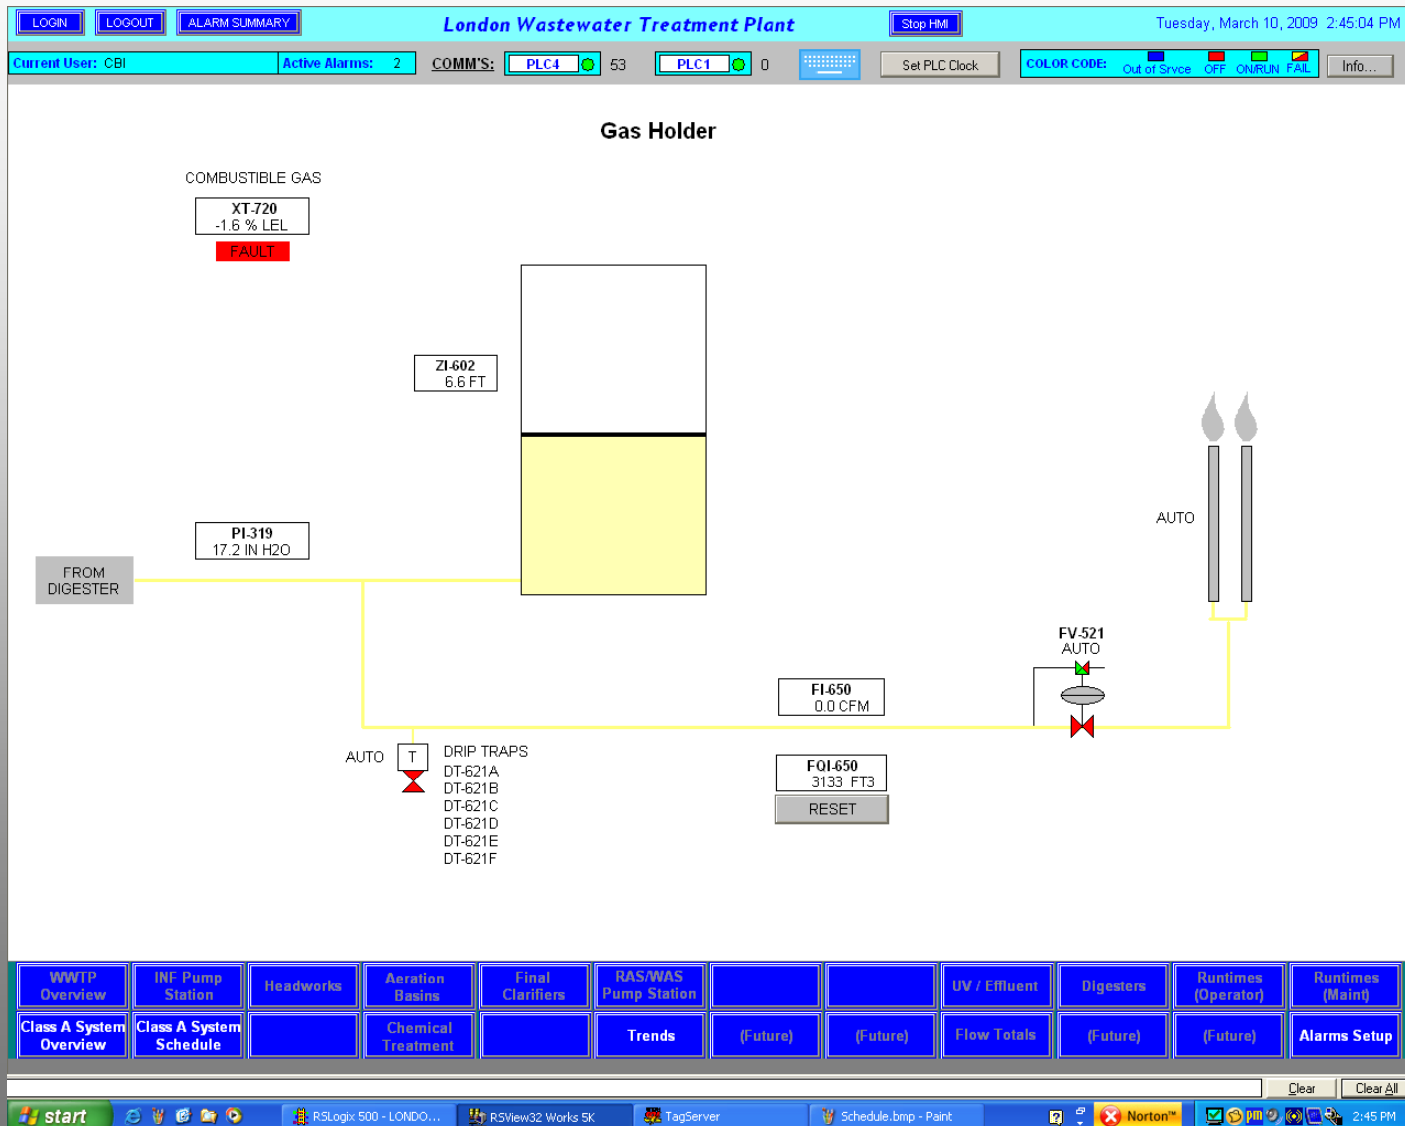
LOGIN LOGOUT ALARM SUMMARY

London Wastewater Treatment Plant

Stop HMI

Tuesday, March 10, 2009 2:45:04 PM

Current User: CBI

Active Alarms: 2

COMM'S: PLC4 53 PLC1 0

Set PLC Clock

COLOR CODE: Out of Srvce OFF ON/RUN FAIL

Info...

Gas Holder

COMBUSTIBLE GAS

XT-720
-1.6 % LEL

FAULT

ZI-602
6.6 FT

PI-319
17.2 IN H2O

FROM DIGESTER

AUTO

FV-521
AUTO

FI-650
0.0 CFM

AUTO

T

DRIP TRAPS
DT-621A
DT-621B
DT-621C
DT-621D
DT-621E
DT-621F

FQI-650
3133 FT3

RESET

| WWTP Overview | INF Pump Station | Headworks | Aeration Basins | Final Clarifiers | RAS/WAS Pump Station | | | UV / Effluent | Digesters | Runtimes (Operator) | Runtimes (Maint) |
|---|---|---|---|---|---|---|---|---|---|---|---|
| Class A System Overview | Class A System Schedule | | Chemical Treatment | | Trends | (Future) | (Future) | Flow Totals | (Future) | (Future) | Alarms Setup |

Clear Clear All

start RSLogix 500 - LONDO... RSView32 Works 5K TagServer Schedule.bmp - Paint Norton 2:45 PM